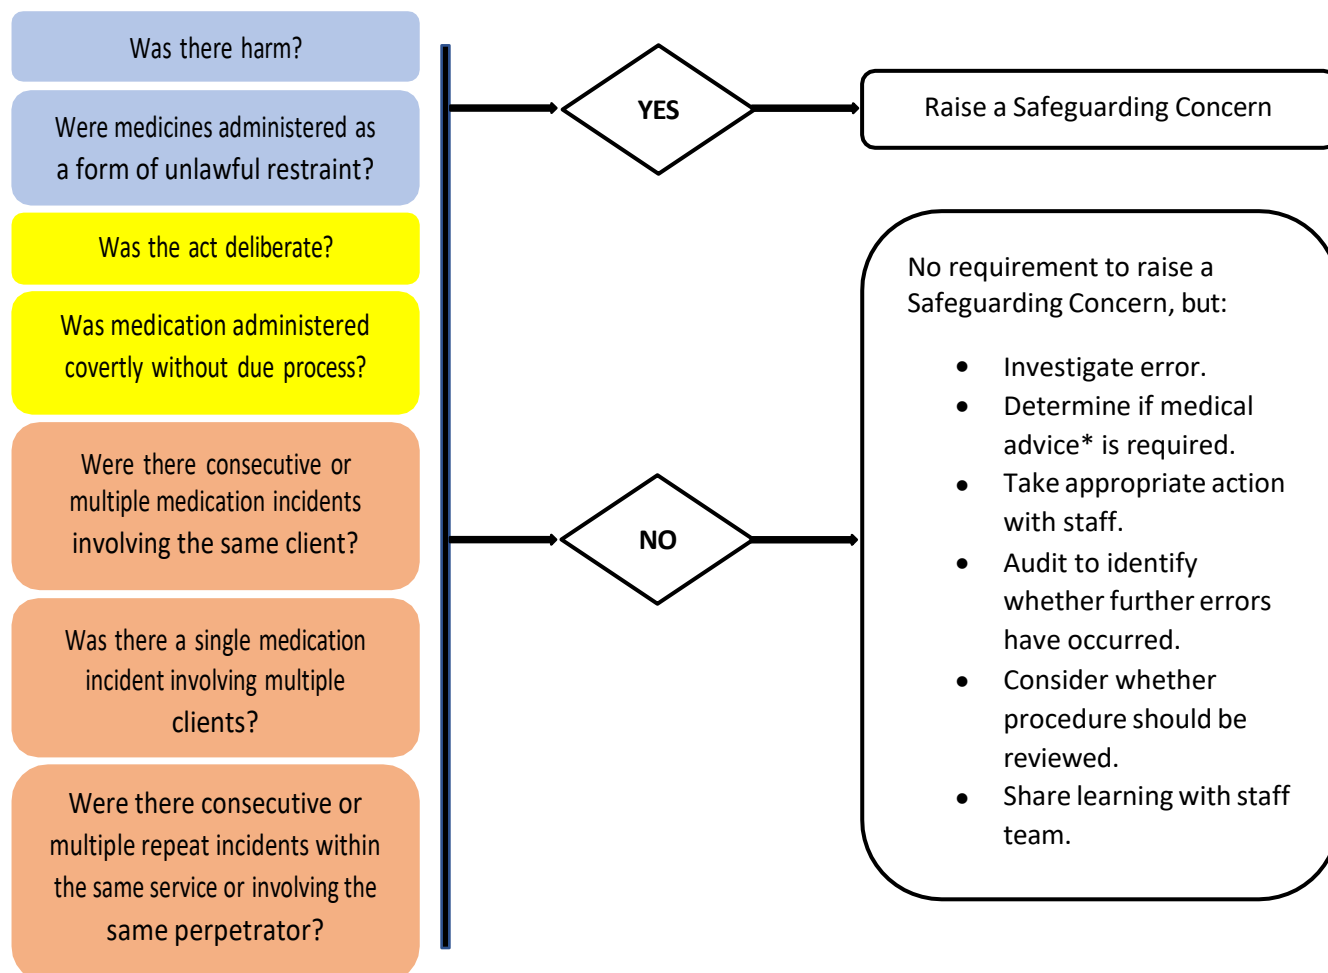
Was there harm?

Were medicines administered as a form of unlawful restraint?

Was the act deliberate?

Was medication administered covertly without due process?

Were there consecutive or multiple medication incidents involving the same client?

Was there a single medication incident involving multiple clients?

Were there consecutive or multiple repeat incidents within the same service or involving the same perpetrator?

YES

Raise a Safeguarding Concern

NO

No requirement to raise a Safeguarding Concern, but:

- Investigate error.
- Determine if medical advice* is required.
- Take appropriate action with staff.
- Audit to identify whether further errors have occurred.
- Consider whether procedure should be reviewed.
- Share learning with staff team.